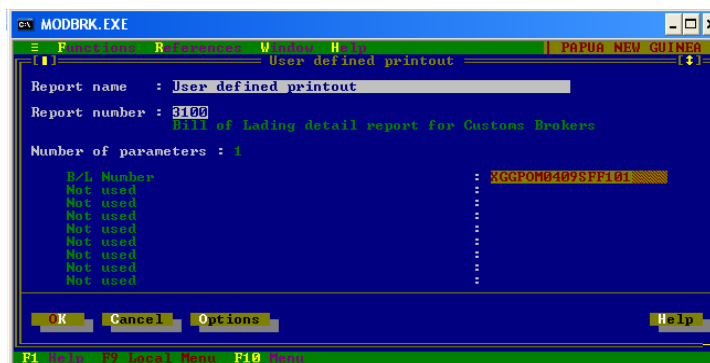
MODBRK.EXE

≡ Functions References Window Help | PAPUA NEW GUINEA

[■] User defined printout [↕]

Report name : User defined printout

Report number : 3100
Bill of Lading detail report for Customs Brokers

Number of parameters : 1

B/L Number : XGGPOM0409SFF101
Not used :
Not used :
Not used :
Not used :
Not used :
Not used :
Not used :
Not used :

OK Cancel Options Help

F1 Help F9 Local Menu F10 Menu